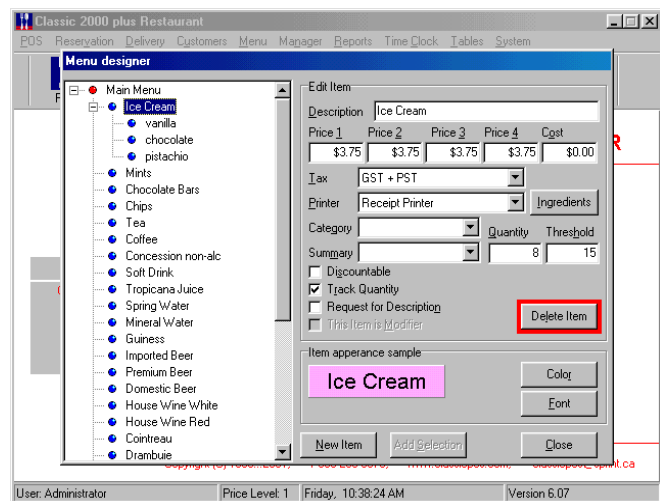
Classic 2000 plus Restaurant

POS Reservation Delivery Customers Menu Manager Reports Time Clock Tables System

Menu designer

Main Menu
Ice Cream
vanilla
chocolate
pistachio
Mints
Chocolate Bars
Chips
Tea
Coffee
Concession non-alc
Soft Drink
Tropicana Juice
Spring Water
Mineral Water
Guiness
Imported Beer
Premium Beer
Domestic Beer
House Wine White
House Wine Red
Cointreau
Drambuie

Edit Item
Description Ice Cream

| Price 1 | Price 2 | Price 3 | Price 4 | Cost |
|---|---|---|---|---|
| $3.75 | $3.75 | $3.75 | $3.75 | $0.00 |

Tax GST + PST
Printer Receipt Printer
Ingredients
Category
Quantity
Threshold
Summary
8
15
Discountable
Track Quantity
Request for Description
This Item is Modifier
Delete Item

Item apperance sample
Ice Cream
Color
Font

New Item
Add Selection
Close

User: Administrator
Price Level: 1
Friday, 10:38:24 AM
Version 6.07